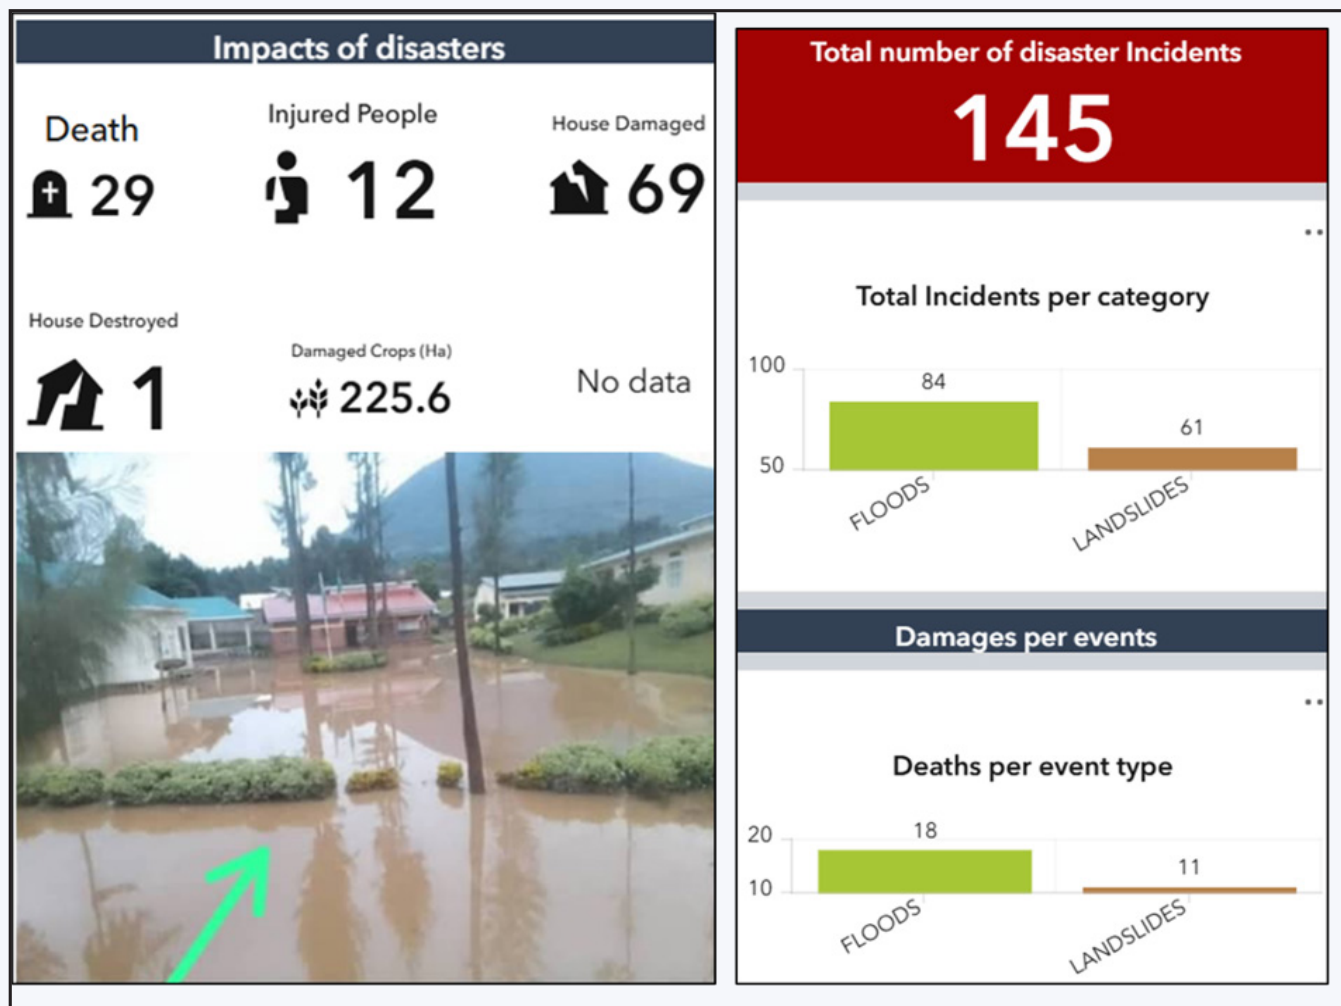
Impacts of disasters

Death
29

Injured People
12

House Damaged
69

House Destroyed
1

Damaged Crops (Ha)
225.6

No data

Total number of disaster Incidents
145

Total Incidents per category

100
50
84
61
FLOODS
LANDSLIDES

Damages per events

Deaths per event type

20
10
18
11
FLOODS
LANDSLIDES